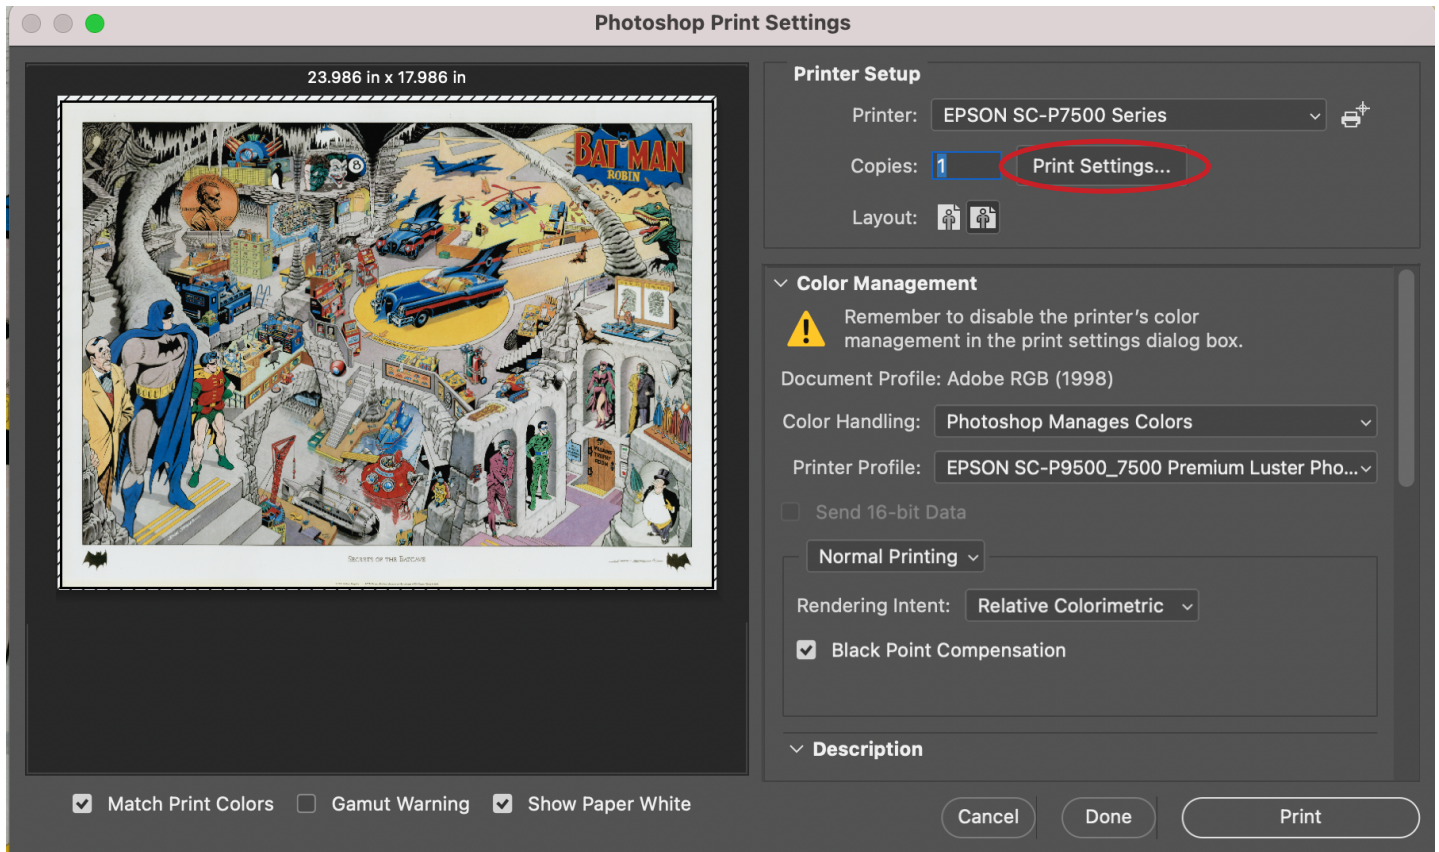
Photoshop Print Settings

23.986 in x 17.986 in

BATMAN
ROBIN

SECRETS OF THE BATCAVE

Printer Setup

Printer: EPSON SC-P7500 Series

Copies: 1 Print Settings...

Layout:

Color Management

Remember to disable the printer's color management in the print settings dialog box.

Document Profile: Adobe RGB (1998)

Color Handling: Photoshop Manages Colors

Printer Profile: EPSON SC-P9500_7500 Premium Luster Pho...

Send 16-bit Data

Normal Printing

Rendering Intent: Relative Colorimetric

Black Point Compensation

Description

Match Print Colors Gamut Warning Show Paper White

Cancel Done Print